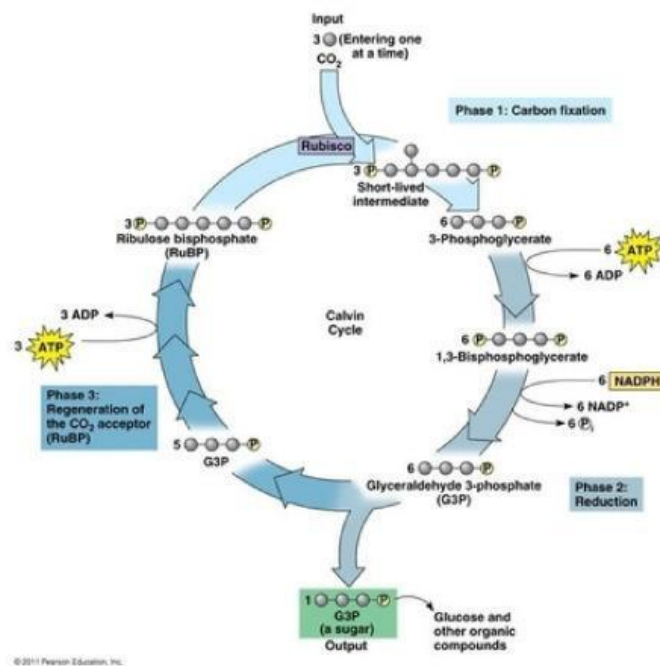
Input
3 (Entering one at a time)
$CO_2$

Phase 1: Carbon fixation

Rubisco

3 P P
Short-lived intermediate

6 P
3-Phosphoglycerate

6 ATP
6 ADP

3 P P
Ribulose bisphosphate (RuBP)

3 ADP
3 ATP

Calvin Cycle

6 P P
1,3-Bisphosphoglycerate

6 NADPH
6 $NADP^+$
6 $P_i$

Phase 3: Regeneration of the $CO_2$ acceptor (RuBP)

5 P
G3P

6 P
Glyceraldehyde 3-phosphate (G3P)

Phase 2: Reduction

1 P
G3P (a sugar)
Output

Glucose and other organic compounds

© 2011 Pearson Education, Inc.